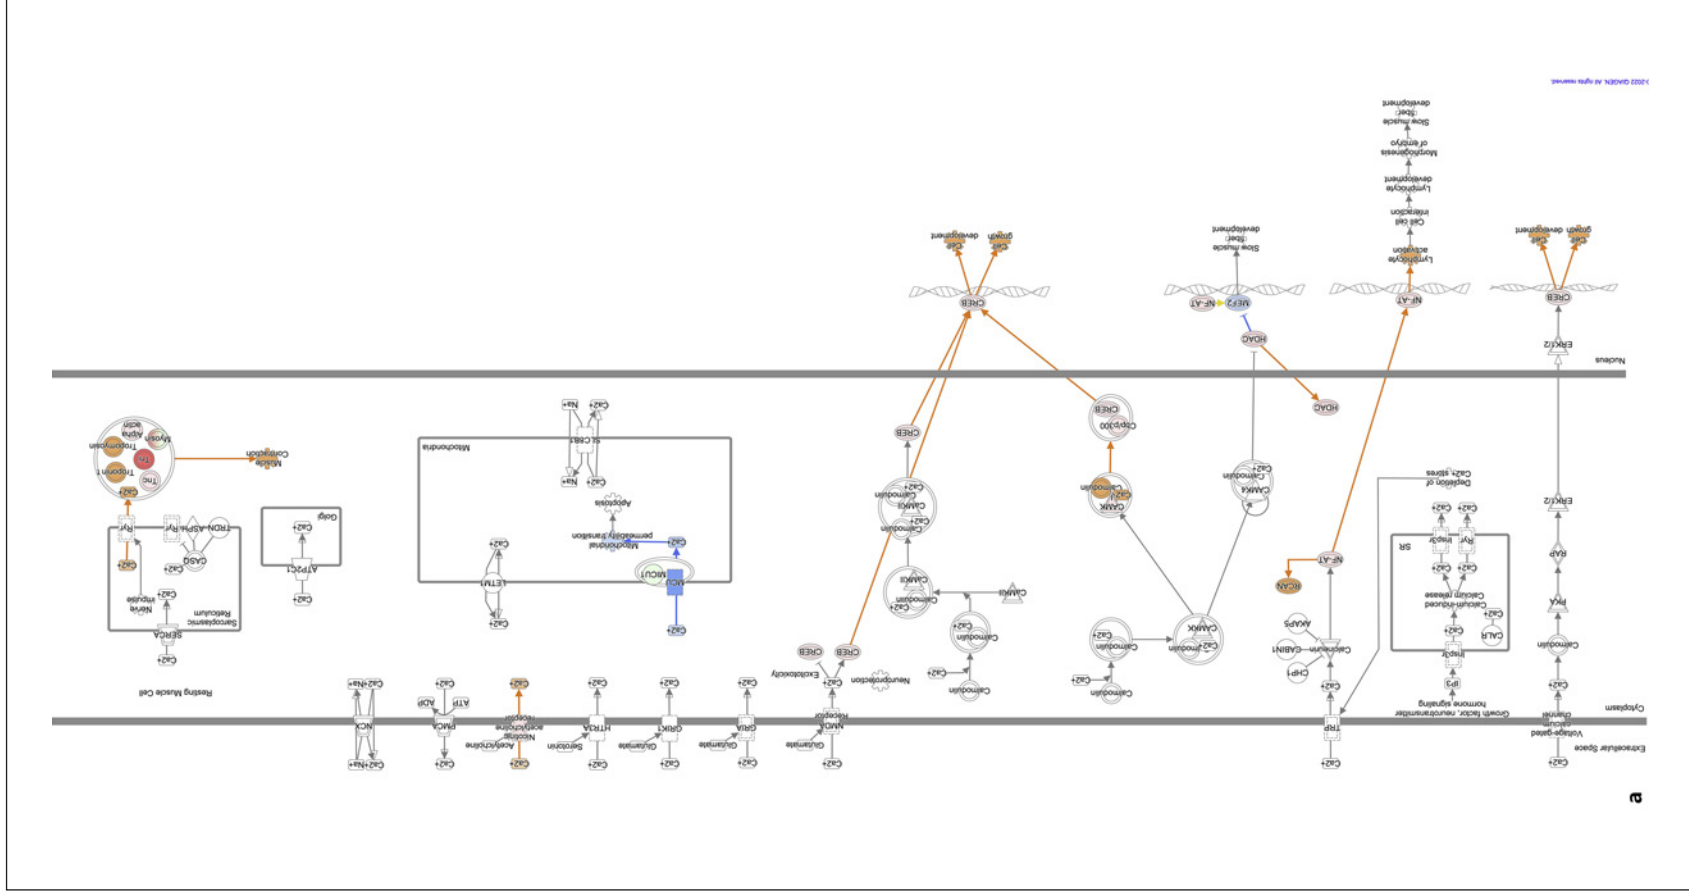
a

Extracellular Space

Cytoplasm

Nucleus

©2000-2022 QIAGEN. All rights reserved.

Ca2+

Voltage-gated calcium channel

Ca2+

Calmodulin

PKA

RAP

ERK1/2

ERK1/2

CREB

Cell growth

Cell development

Growth factor, neurotransmitter hormone signaling

IP3

InsP3R

Ca2+

Calcium-induced calcium release

CALR

Ca2+

SR

Ca2+

Ryr

InsP3R

Ca2+

Ca2+

Ca2+

Depletion of Ca2+ stores

Ca2+

TRP

Ca2+

CHP1

Calcineurin

CABIN1

AKAPs

NF-AT

MCAN

NF-AT

Lymphocyte activation

Cell cell interaction

Lymphocyte development

Morphogenesis of embryo

Slow muscle fiber development

Ca2+

Calmodulin

Calmodulin

Ca2+

CAMKK

Ca2+

Calmodulin

CAMKK

Ca2+

Calmodulin

CAMK4

Ca2+

Calmodulin

HDAC

MEF2

NF-AT

Slow muscle fiber development

HDAC

HDAC

Cbp/p300

CREB

CREB

Cell growth

Cell development

Ca2+

Calmodulin

Ca2+

Calmodulin

Ca2+

Calmodulin

CAMK2

CAMKII

Ca2+

Calmodulin

CAMK1

CREB

Ca2+

Ca2+

Calmodulin

Neuroprotection

Excitotoxicity

CREB

CREB

Ca2+

NMDA Receptor

Glutamate

Ca2+

Ca2+

GRIA

Glutamate

Ca2+

Ca2+

GRIK1

Glutamate

Ca2+

Ca2+

HTR3A

Serotonin

Ca2+

Ca2+

Nicotinic acetylcholine receptor

Acetylcholine

Ca2+

Ca2+

ATP

ADP

PMCA

Ca2+

Ca2+Na+

NCX

Ca2+Na+

Ca2+

MCU

MICU1

Ca2+

Mitochondrial permeability transition

Apoptosis

Ca2+

Na+

SLC8B1

Na+

Ca2+

Ca2+

LETM1

Ca2+

Mitochondria

Ca2+

ATP2C1

Ca2+

Golgi

Ca2+

SERCA

Ca2+

Sarcoplasmic Reticulum

Nerve impulse

Ca2+

Ca2+

CASQ

Ryr

TRDN-ASPH-Ryr

Ca2+

Tnc

TnI

Troponin T

Tropomyosin

Alpha actin

Myosin

Muscle Contraction

Resting Muscle Cell